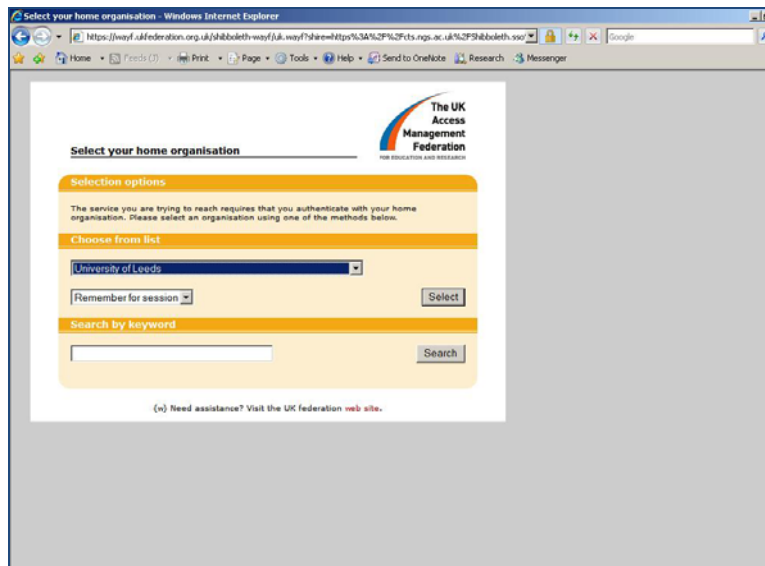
Select your home organisation - Windows Internet Explorer

https://wayf.ukfederation.org.uk/shibboleth-wayf/uk.wayf?shire=https%3A%2F%2Fcts.ngs.ac.uk%2Fshibboleth.sso

Google

Home Feeds (J) Print Page Tools Help Send to OneNote Research Messenger

Select your home organisation

The UK Access Management Federation
FOR EDUCATION AND RESEARCH

Selection options

The service you are trying to reach requires that you authenticate with your home organisation. Please select an organisation using one of the methods below.

Choose from list

University of Leeds

Remember for session

Select

Search by keyword

Search

(w) Need assistance? Visit the UK federation web site.